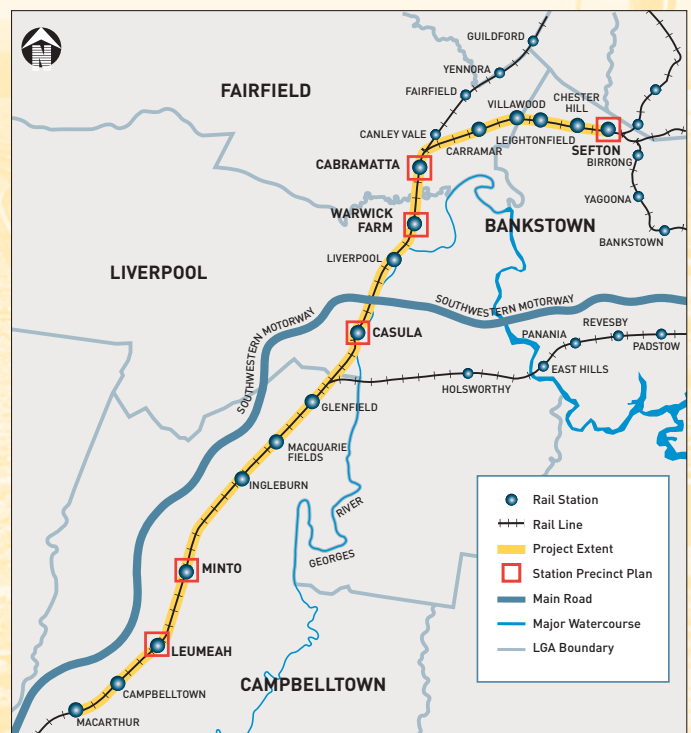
FAIRFIELD
GUILDFORD
YENNORA
FAIRFIELD
VILLAWOOD
CHESTER HILL
CANLEY VALE
LEIGHTONFIELD
SEFTON
CARRAMAR
CABRAMATTA
BIRRONG
YAGOONA
WARWICK FARM
BANKSTOWN
BANKSTOWN
LIVERPOOL
LIVERPOOL
SOUTHWESTERN MOTORWAY
SOUTHWESTERN MOTORWAY
CASULA
PANANIA
REVESBY
PADSTOW
EAST HILLS
HOLSWORTHY
GLENFIELD
MACQUARIE FIELDS
INGLEBURN
RIVER
GEORGES
MINTO
LEUMEAH
CAMPBELLTOWN
CAMPBELLTOWN
MACARTHUR

Rail Station
Rail Line
Project Extent
Station Precinct Plan
Main Road
Major Watercourse
LGA Boundary